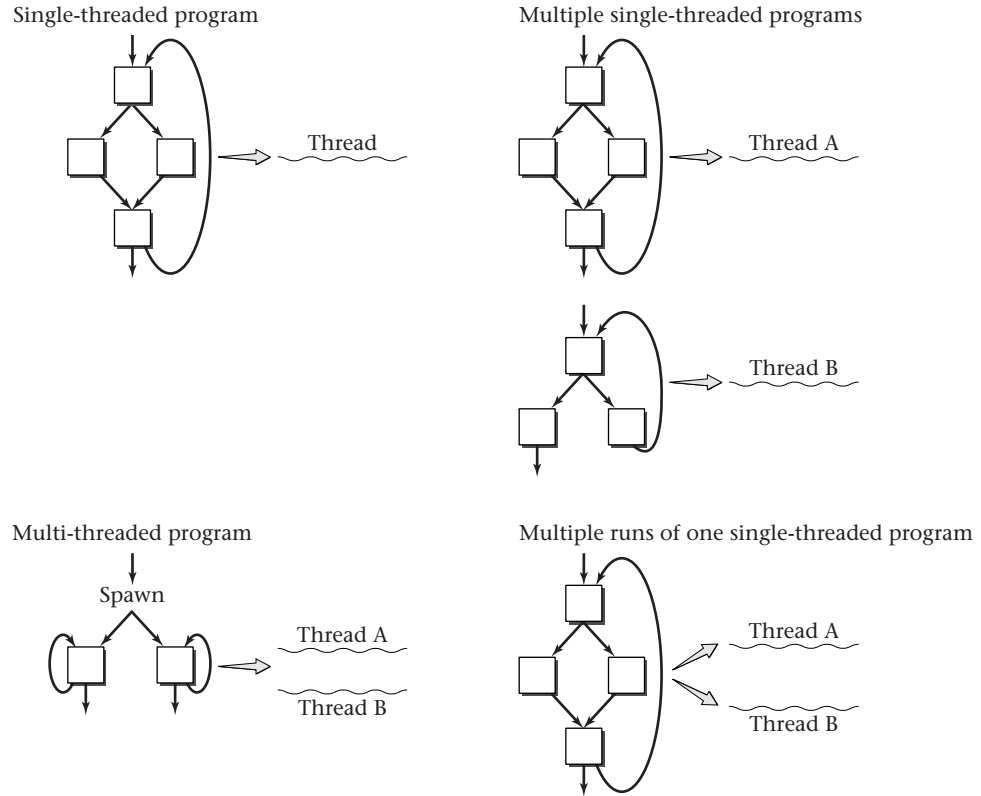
Single-threaded program

Thread

Multiple single-threaded programs

Thread A

Thread B

Multi-threaded program

Spawn

Thread A

Thread B

Multiple runs of one single-threaded program

Thread A

Thread B